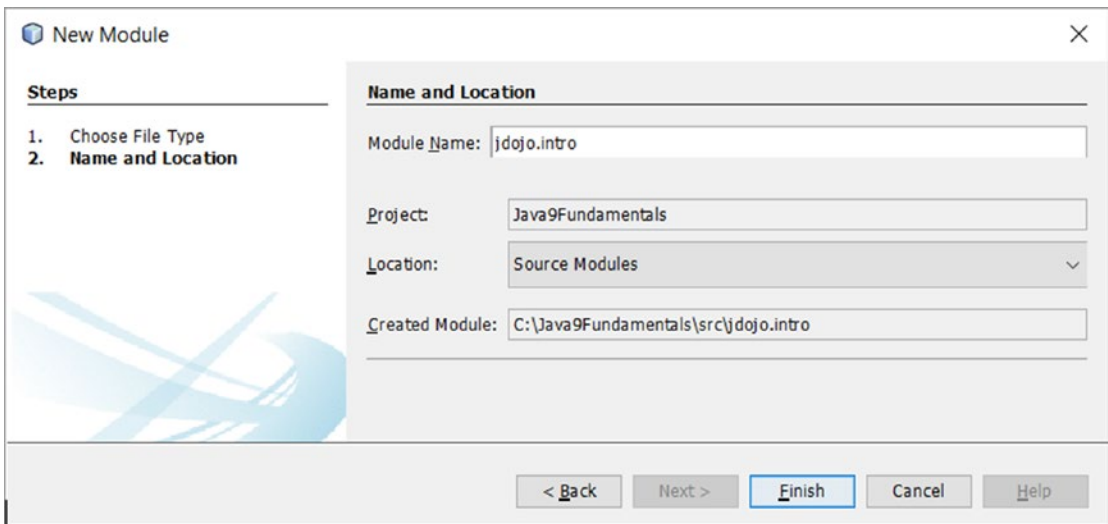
New Module

×

Steps

1. Choose File Type
2. Name and Location

Name and Location

Module Name: jdojo.intro

Project: Java9Fundamentals

Location: Source Modules

Created Module: C:\Java9Fundamentals\src\jdojo.intro

< Back | Next > | Finish | Cancel | Help